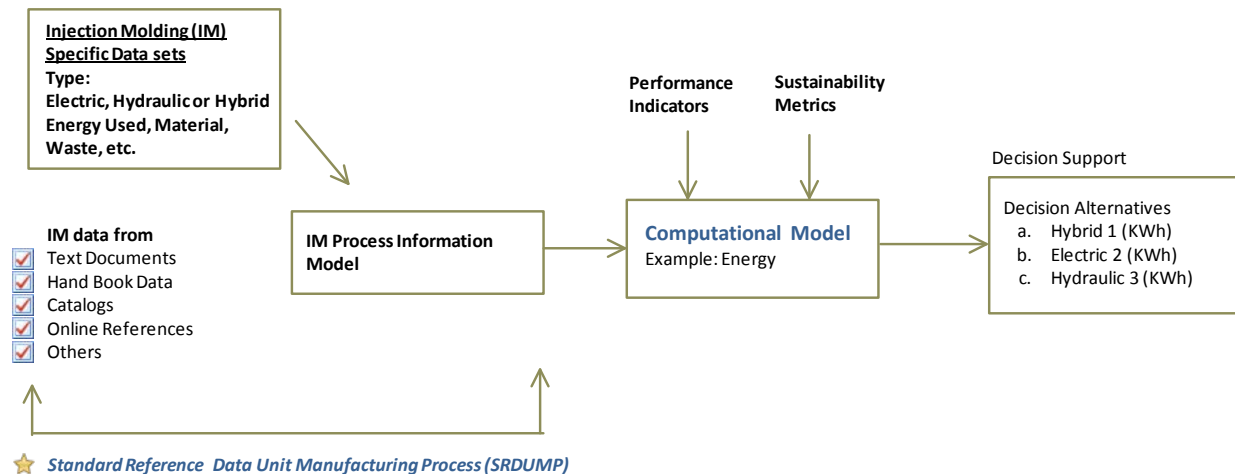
Injection Molding (IM)
Specific Data sets
Type:
Electric, Hydraulic or Hybrid
Energy Used, Material,
Waste, etc.

Performance Indicators

Sustainability Metrics

Decision Support

IM data from
Text Documents
Hand Book Data
Catalogs
Online References
Others

IM Process Information Model

Computational Model
Example: Energy

Decision Alternatives
a. Hybrid 1 (KWh)
b. Electric 2 (KWh)
c. Hydraulic 3 (KWh)

Standard Reference Data Unit Manufacturing Process (SRDUMP)